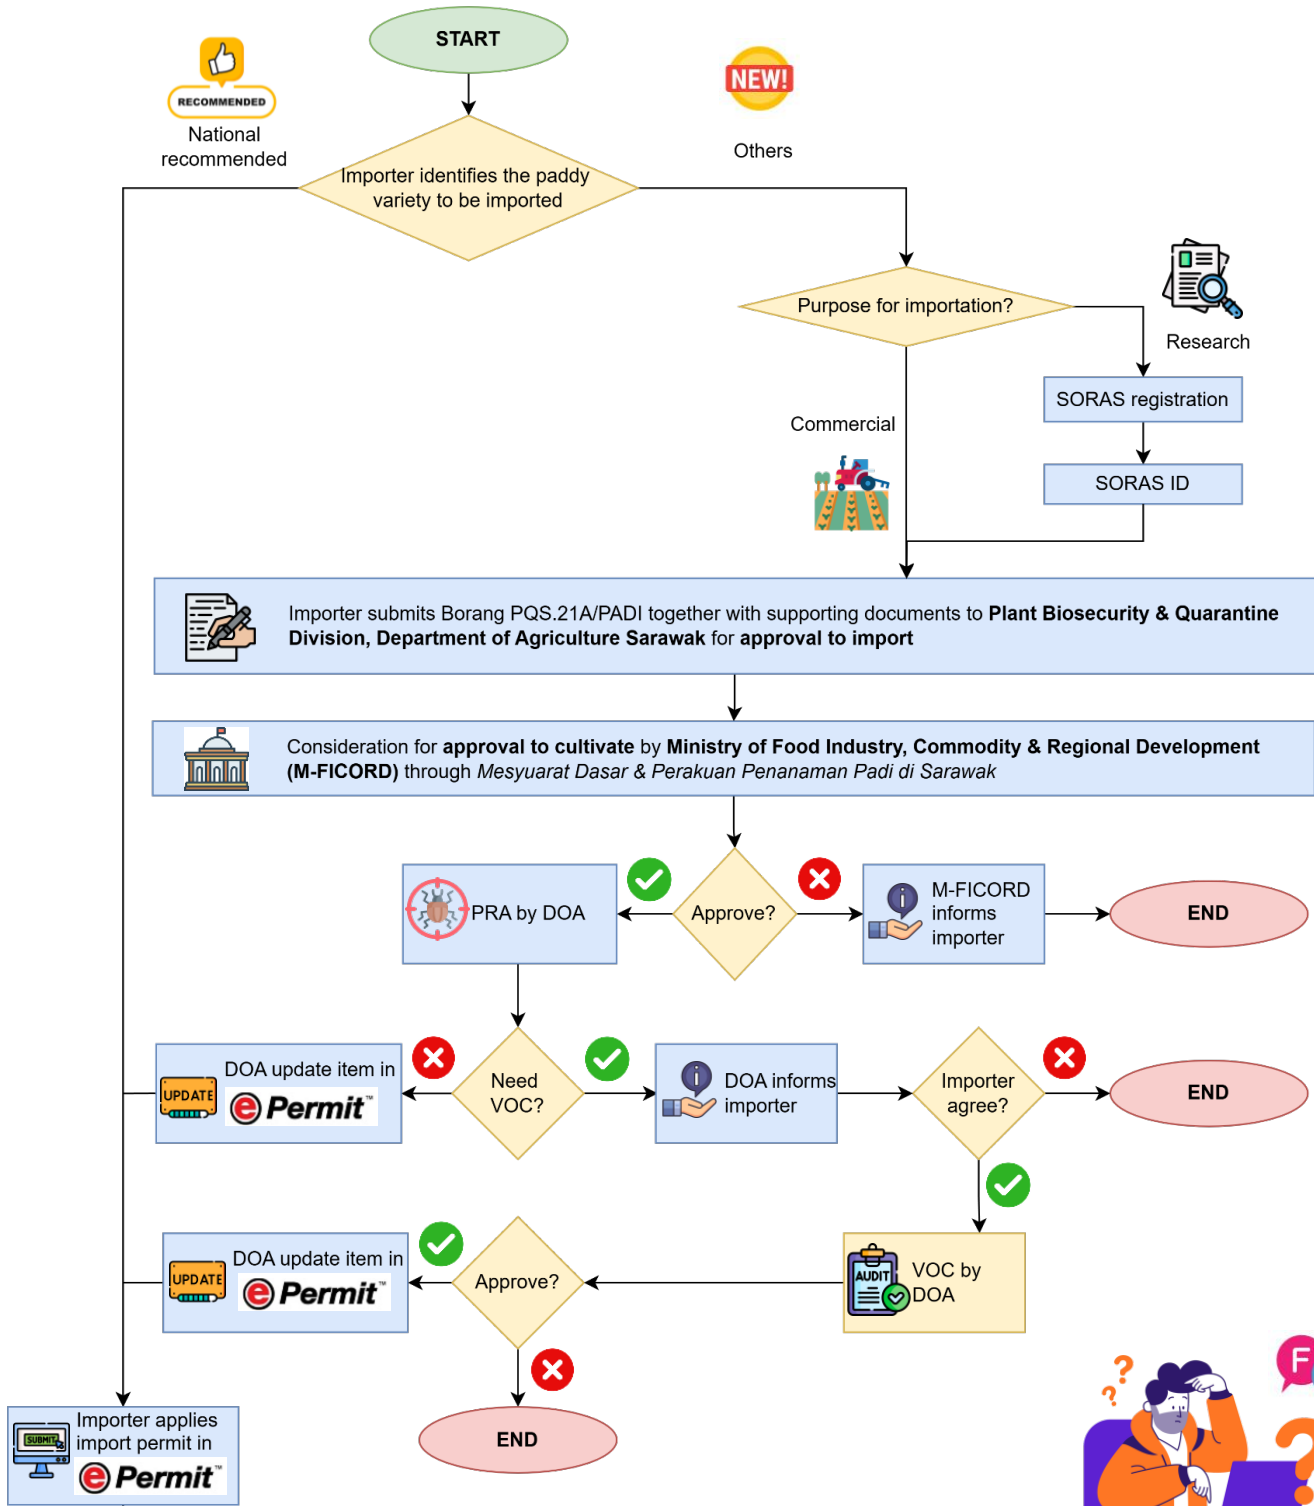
START

RECOMMENDED

National recommended

NEW!

Others

Importer identifies the paddy variety to be imported

Purpose for importation?

Research

SORAS registration

SORAS ID

Commercial

Importer submits Borang PQS.21A/PADI together with supporting documents to **Plant Biosecurity & Quarantine Division, Department of Agriculture Sarawak** for **approval to import**

Consideration for **approval to cultivate** by **Ministry of Food Industry, Commodity & Regional Development (M-FICORD)** through *Mesyuarat Dasar & Perakuan Penanaman Padi di Sarawak*

PRA by DOA

Approve?

M-FICORD informs importer

END

DOA update item in

UPDATE

ePermit

Need VOC?

DOA informs importer

Importer agree?

END

DOA update item in

UPDATE

ePermit

Approve?

AUDIT

VOC by DOA

Importer applies import permit in

SUBMIT

ePermit

END

F